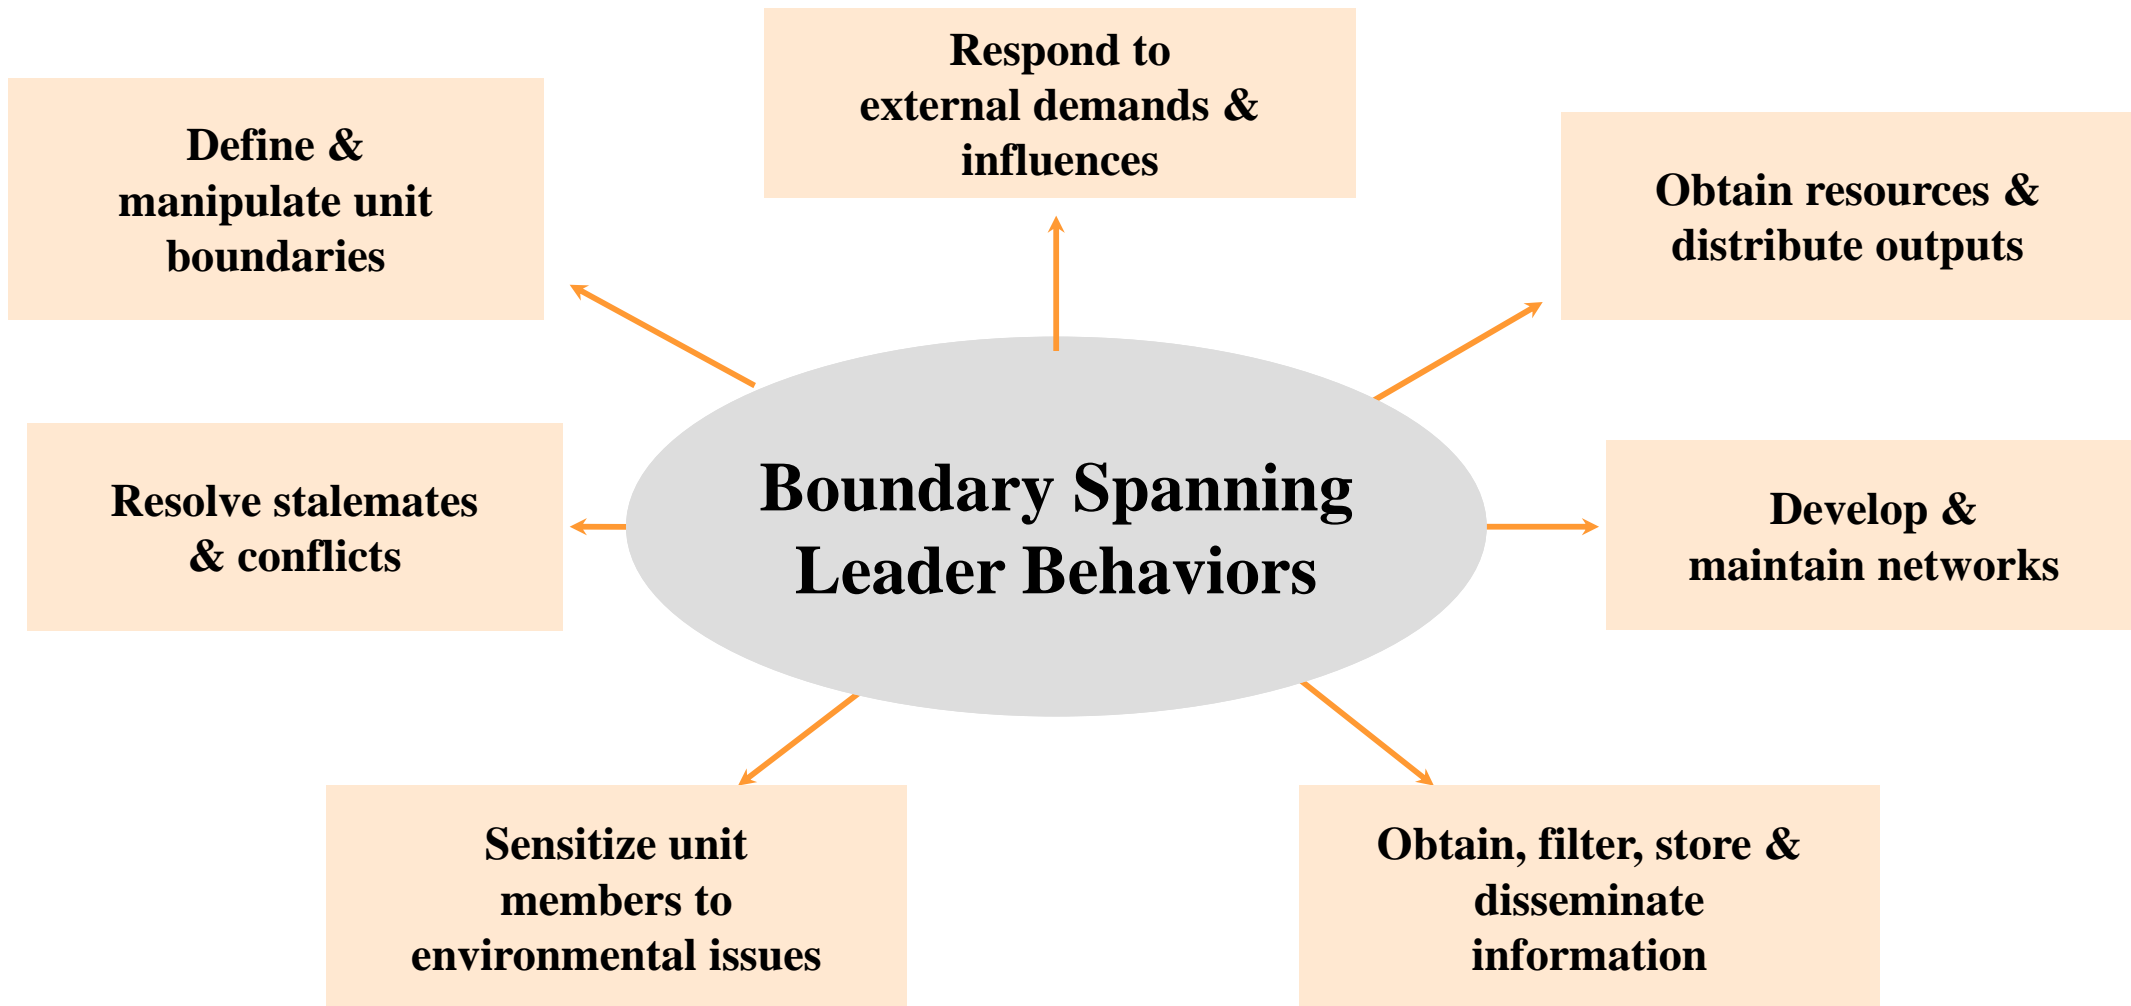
Respond to external demands & influences

Define & manipulate unit boundaries

Obtain resources & distribute outputs

Boundary Spanning Leader Behaviors

Resolve stalemates & conflicts

Develop & maintain networks

Sensitize unit members to environmental issues

Obtain, filter, store & disseminate information